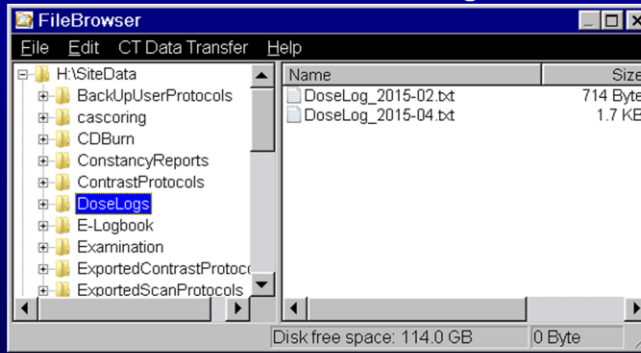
FileBrowser

File Edit CT Data Transfer Help

H:\SiteData
BackUpUserProtocols
cascoring
CDBurn
ConstancyReports
ContrastProtocols
DoseLogs
E-Logbook
Examination
ExportedContrastProtoc
ExportedScanProtocols

| Name | Size |
|---|---|
| DoseLog_2015-02.txt | 714 Byte |
| DoseLog_2015-04.txt | 1.7 KB |

Disk free space: 114.0 GB
0 Byte